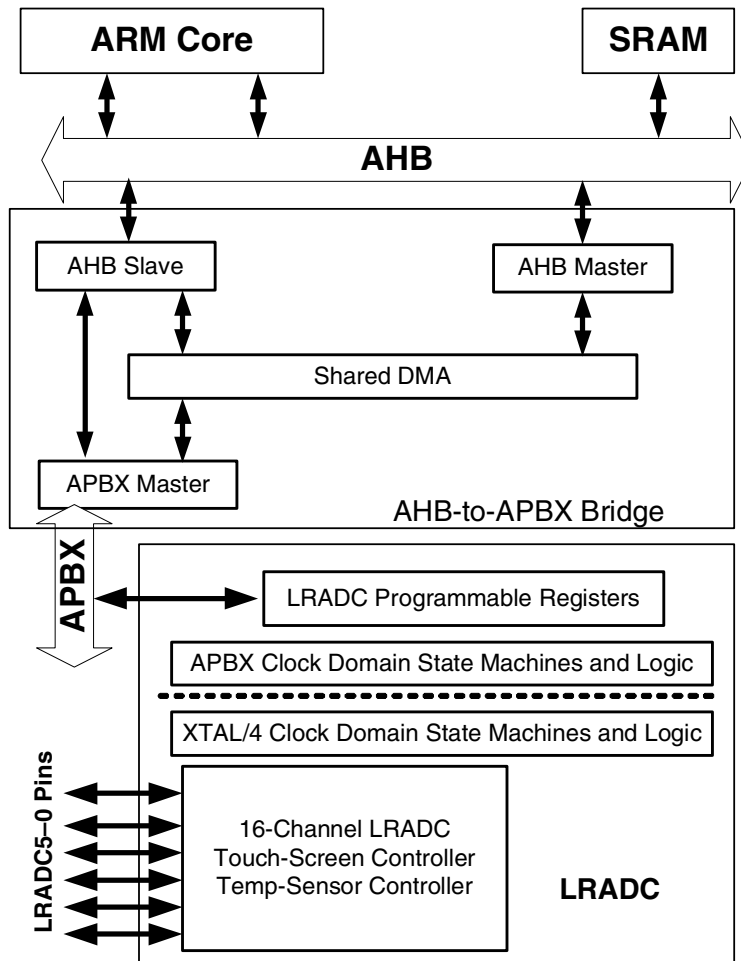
ARM Core

SRAM

AHB

AHB Slave

AHB Master

Shared DMA

APBX Master

AHB-to-APBX Bridge

APBX

LRADC Programmable Registers

APBX Clock Domain State Machines and Logic

XTAL/4 Clock Domain State Machines and Logic

LRADC5–0 Pins

16-Channel LRADC
Touch-Screen Controller
Temp-Sensor Controller

LRADC